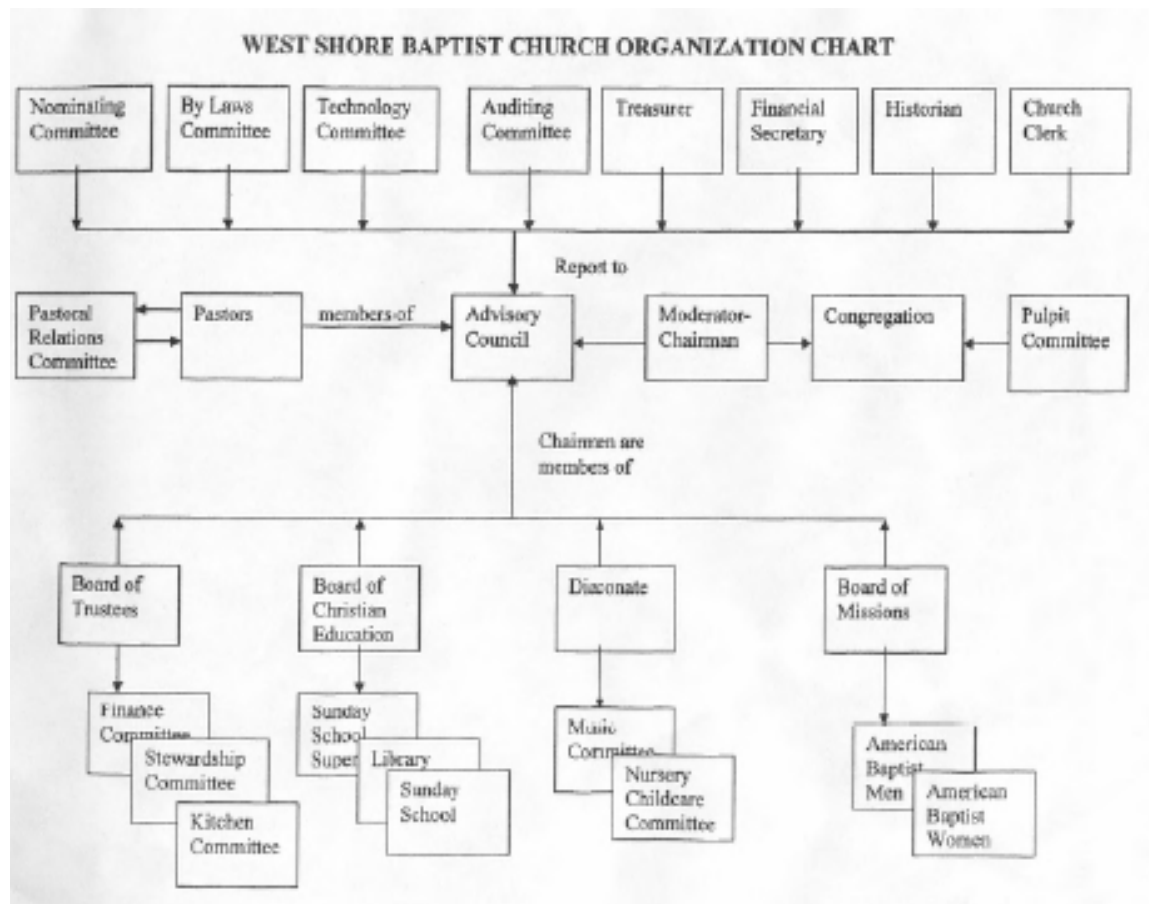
WEST SHORE BAPTIST CHURCH ORGANIZATION CHART

Nominating Committee

By Laws Committee

Technology Committee

Auditing Committee

Treasurer

Financial Secretary

Historian

Church Clerk

Report to

Pastoral Relations Committee

Pastors

members of

Advisory Council

Moderator-Chairman

Congregation

Pulpit Committee

Chairmen are members of

Board of Trustees

Board of Christian Education

Diaconate

Board of Missions

Finance Committee

Stewardship Committee

Kitchen Committee

Sunday School Super

Library

Sunday School

Music Committee

Nursery Childcare Committee

American Baptist Men

American Baptist Women